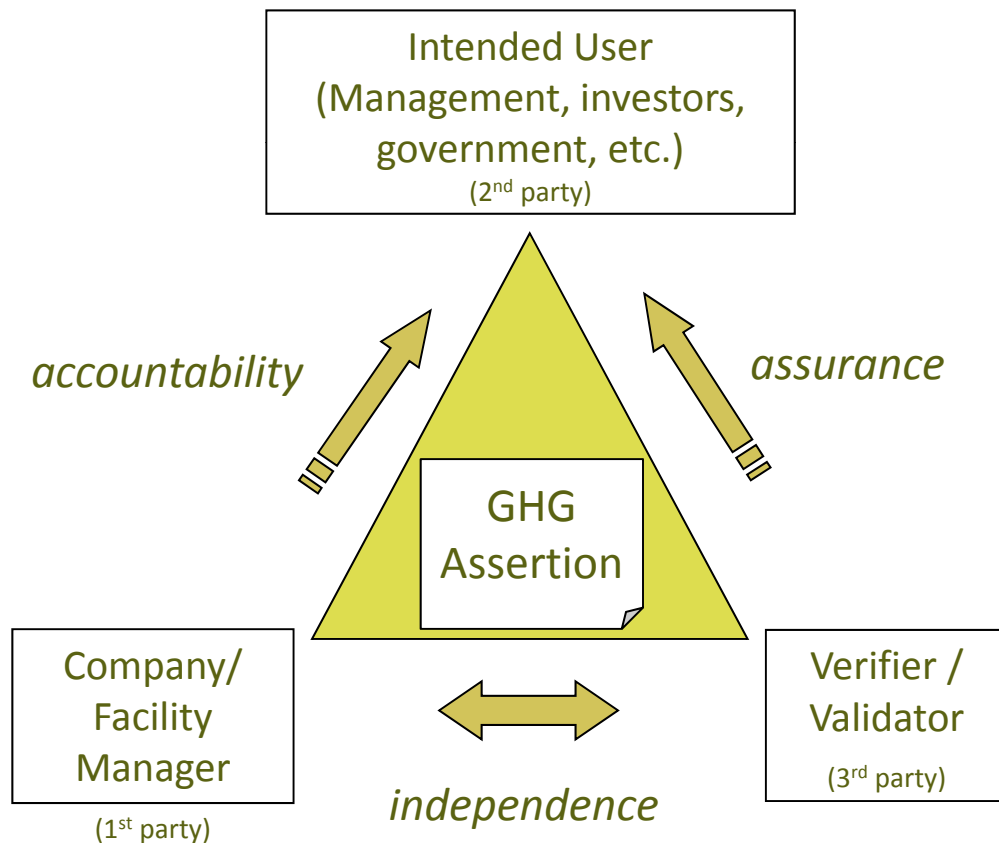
Intended User
(Management, investors, government, etc.)
(2$^{nd}$ party)

accountability

assurance

GHG
Assertion

Company/
Facility
Manager
(1$^{st}$ party)

independence

Verifier /
Validator
(3$^{rd}$ party)